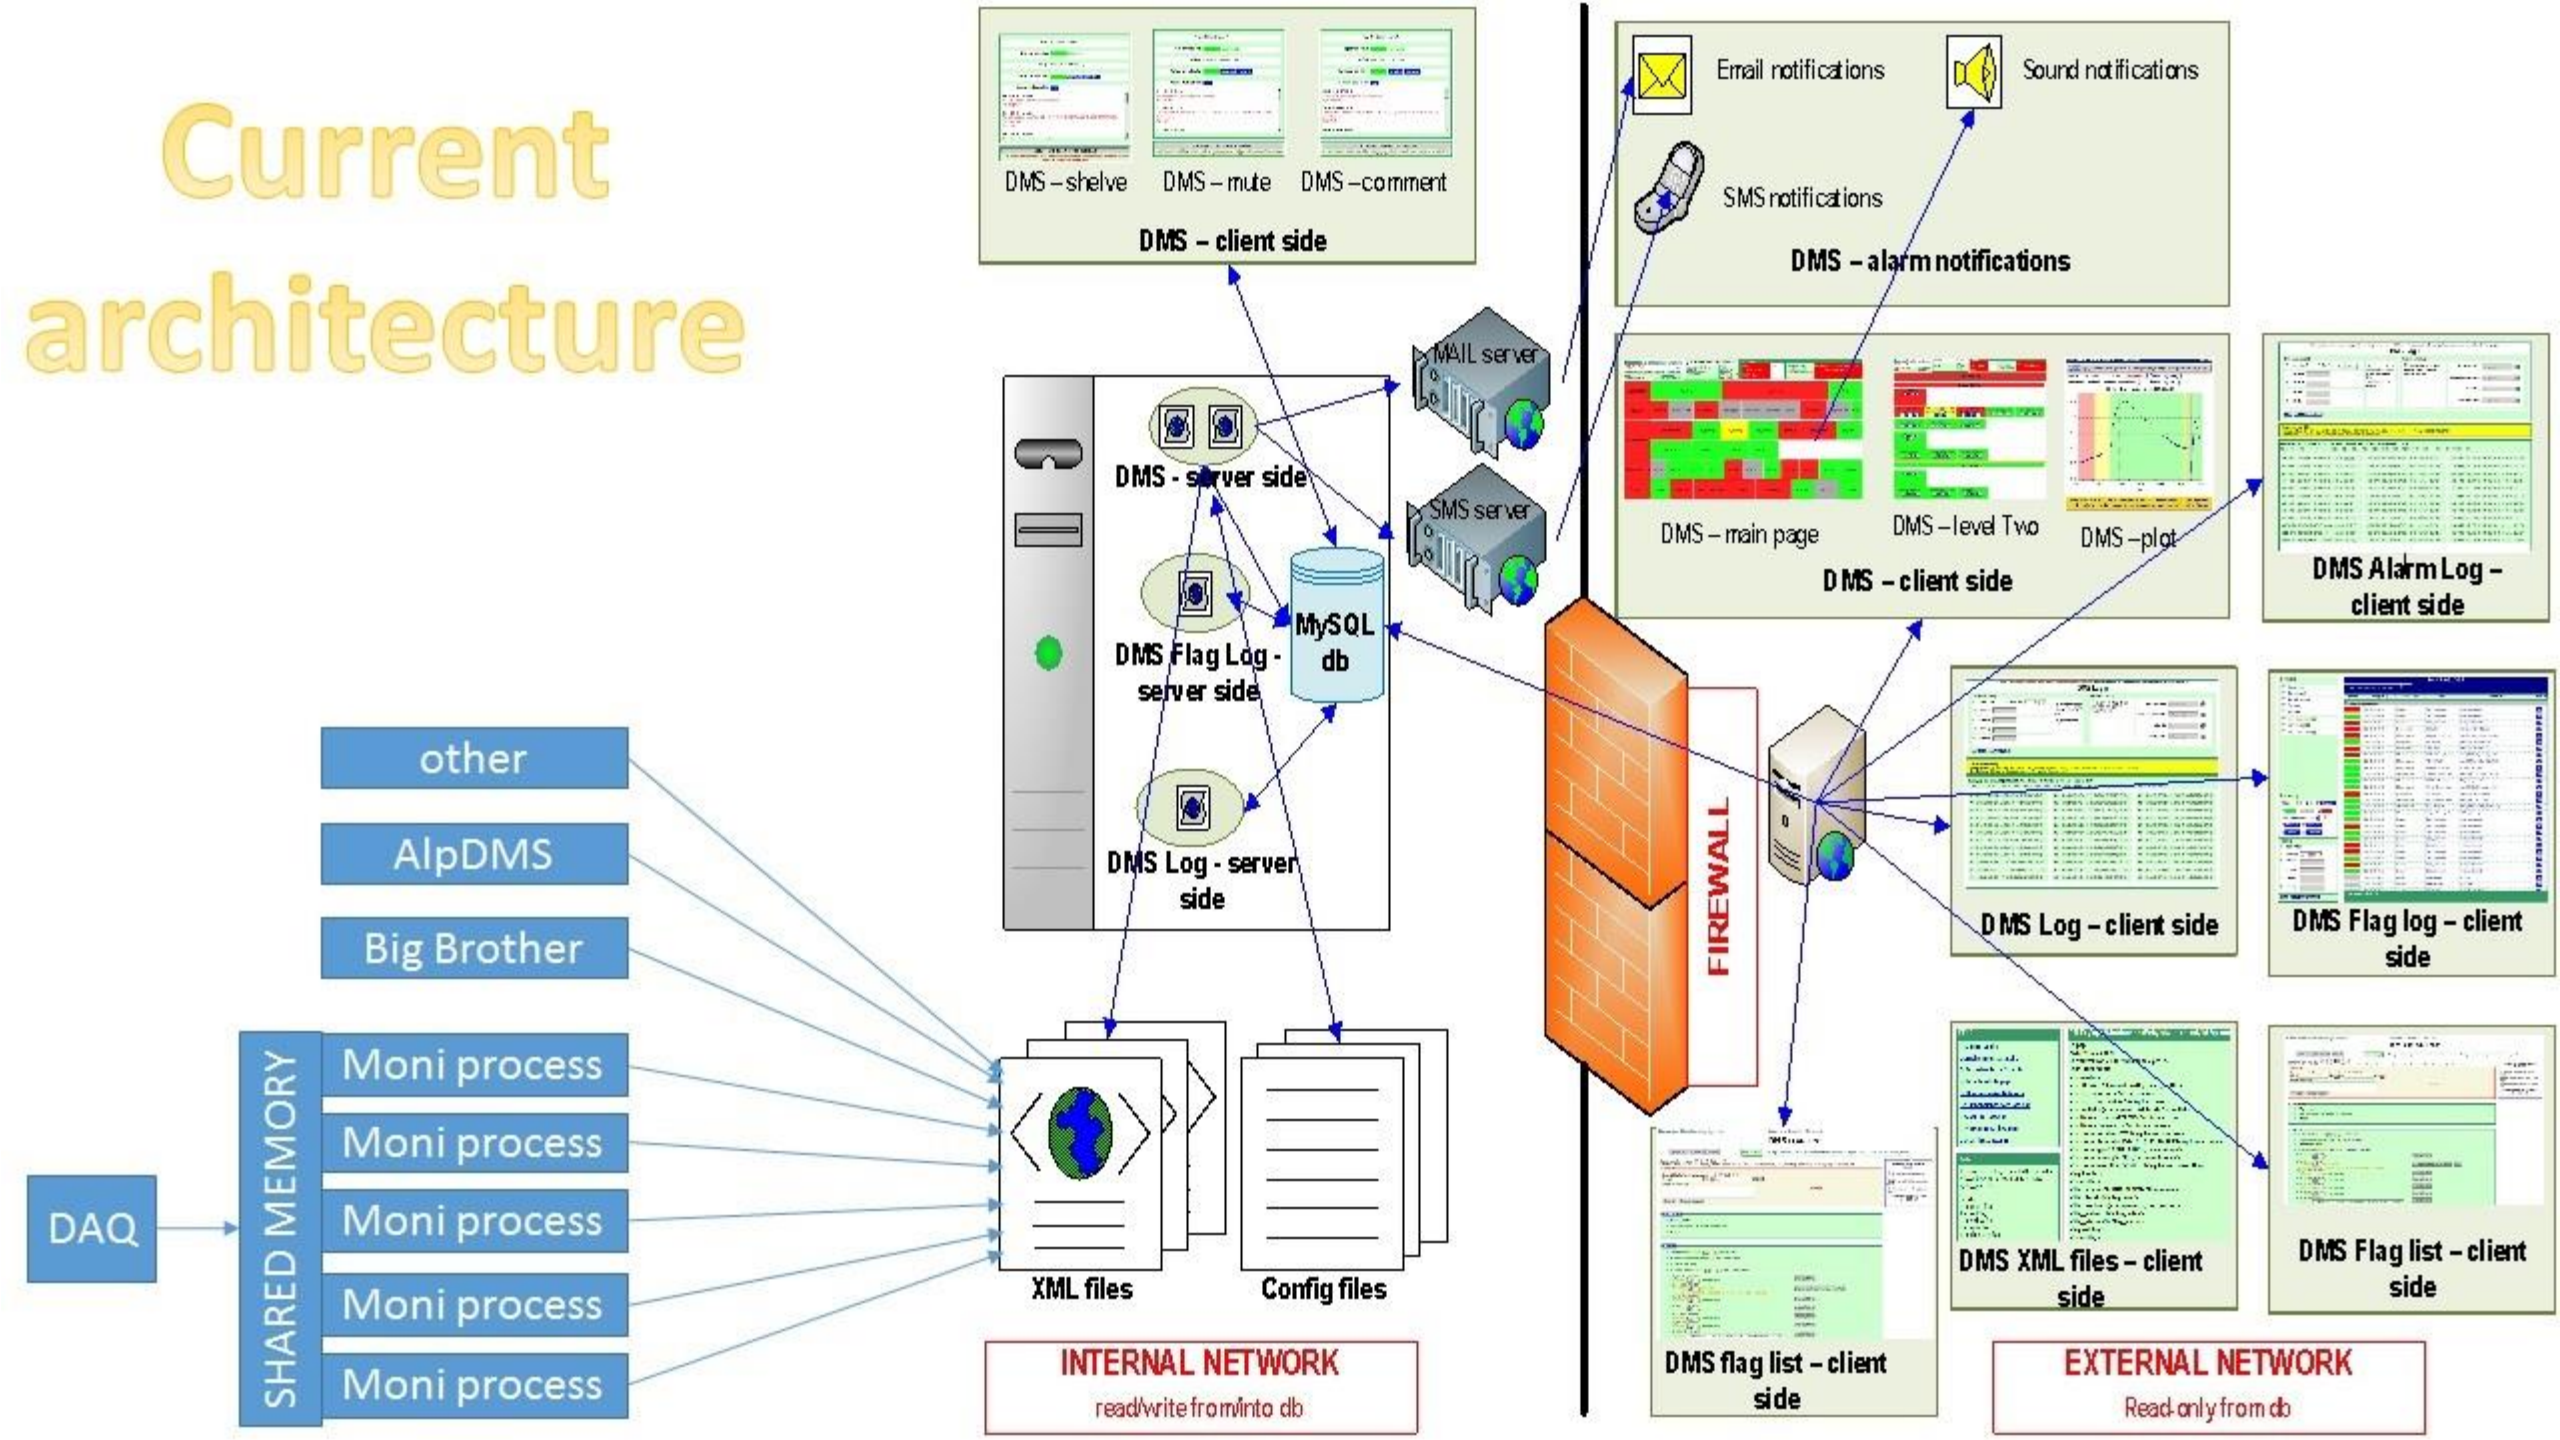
Current architecture

DMS – shelve
DMS – mute
DMS – comment
DMS – client side

Email notifications
Sound notifications
SMS notifications
DMS – alarm notifications

MAIL server
SMS server

DMS - server side
DMS Flag Log - server side
MySQL db
DMS Log - server side

DMS – main page
DMS – level Two
DMS – plot
DMS – client side

DMS Alarm Log – client side

FIREWALL

DMS Log – client side
DMS Flag log – client side

other
AlpDMS
Big Brother
SHARED MEMORY
Moni process
Moni process
Moni process
Moni process
Moni process
DAQ

XML files
Config files

INTERNAL NETWORK
read/write from/into db

DMS flag list – client side
DMS XML files – client side
DMS Flag list – client side

EXTERNAL NETWORK
Read-only from db